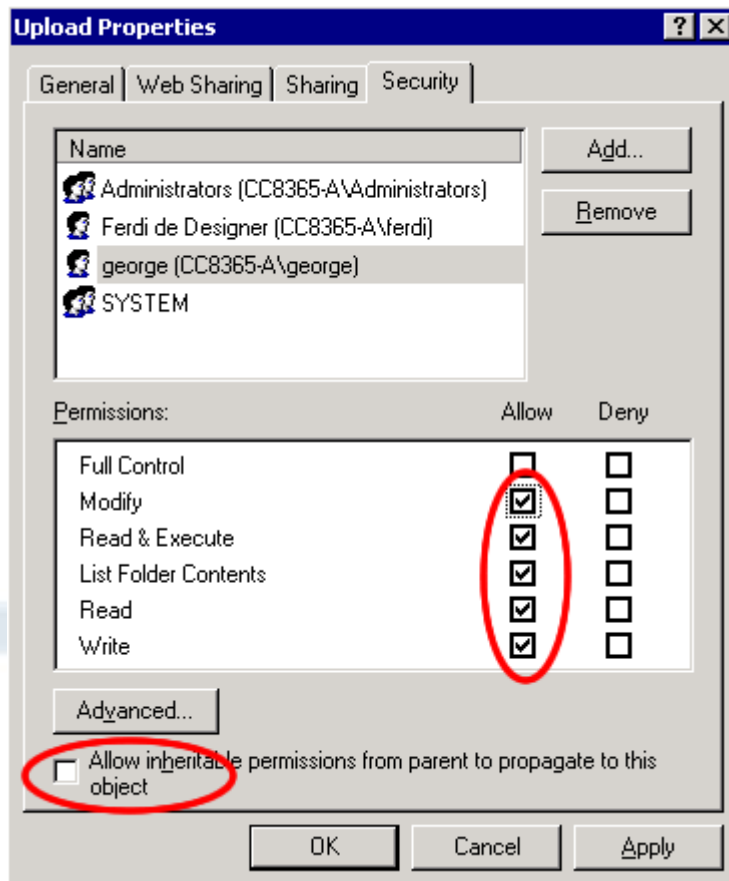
Upload Properties

? X

General | Web Sharing | Sharing | Security

Name

Administrators (CC8365-A\Administrators)

Ferdi de Designer (CC8365-A\ferdi)

george (CC8365-A\george)

SYSTEM

Add...

Remove

Permissions: Allow Deny

| Permissions | Allow | Deny |
|---|---|---|
| Full Control | ☐ | ☐ |
| Modify | ☑ | ☐ |
| Read & Execute | ☑ | ☐ |
| List Folder Contents | ☑ | ☐ |
| Read | ☑ | ☐ |
| Write | ☑ | ☐ |

Advanced...

Allow inheritable permissions from parent to propagate to this object

OK Cancel Apply